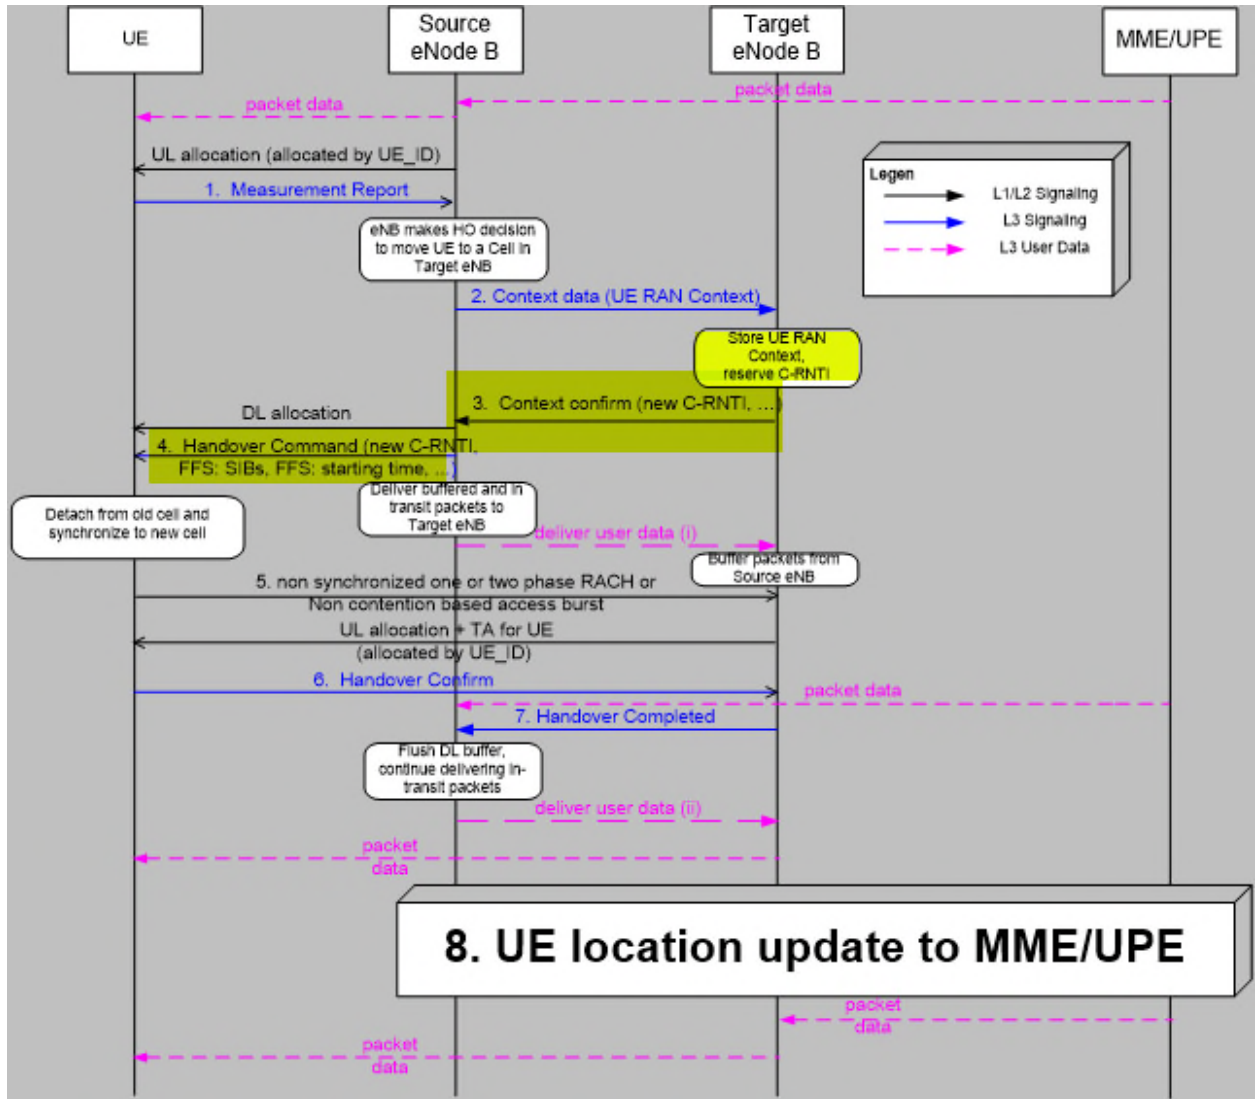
UE

Source eNode B

Target eNode B

MME/UPE

packet data

packet data

UL allocation (allocated by UE_ID)

1. Measurement Report

Legen

L1/L2 Signaling

L3 Signaling

L3 User Data

eNB makes HO decision to move UE to a Cell in Target eNB

2. Context data (UE RAN Context)

Store UE RAN Context, reserve C-RNTI

3. Context confirm (new C-RNTI, ...)

DL allocation

4. Handover Command (new C-RNTI, FFS: SIBs, FFS: starting time, ...)

Deliver buffered and in transit packets to Target eNB

Detach from old cell and synchronize to new cell

deliver user data (i)

Buffer packets from Source eNB

5. non synchronized one or two phase RACH or Non contention based access burst

UL allocation + TA for UE (allocated by UE_ID)

6. Handover Confirm

packet data

7. Handover Completed

Flush DL buffer, continue delivering in-transit packets

deliver user data (ii)

packet data

8. UE location update to MME/UPE

packet data

packet data